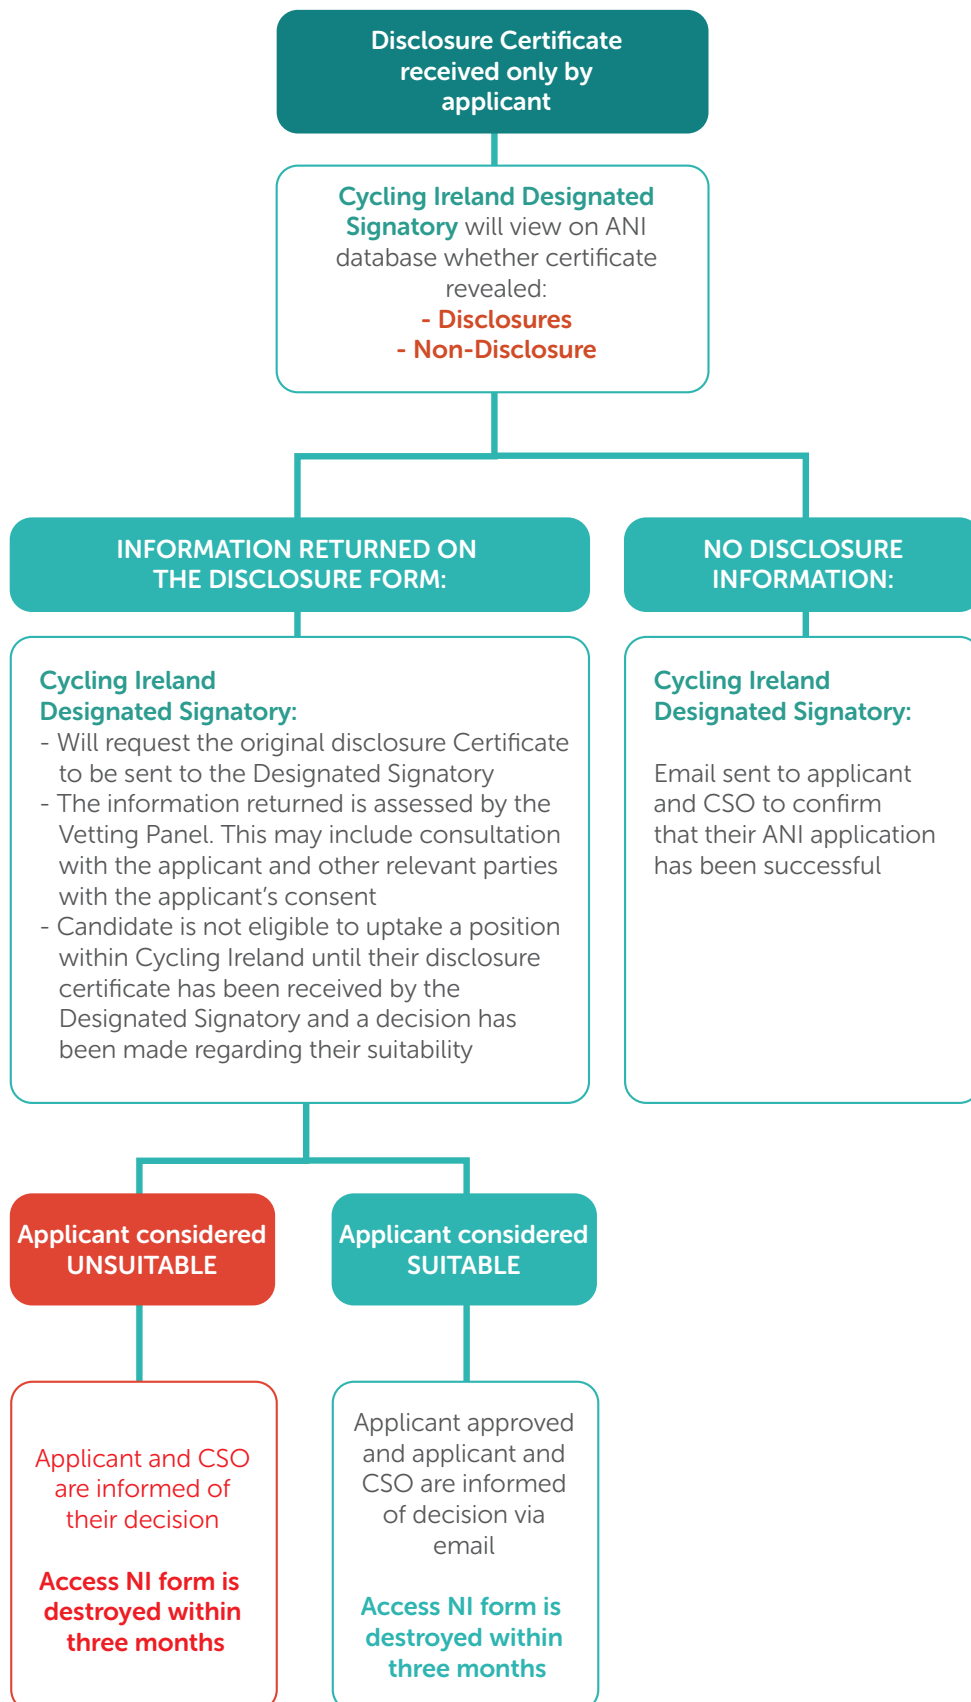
Disclosure Certificate received only by applicant

Cycling Ireland Designated Signatory will view on ANI database whether certificate revealed:
- Disclosures
- Non-Disclosure

INFORMATION RETURNED ON THE DISCLOSURE FORM:

Cycling Ireland Designated Signatory:
- Will request the original disclosure Certificate to be sent to the Designated Signatory
- The information returned is assessed by the Vetting Panel. This may include consultation with the applicant and other relevant parties with the applicant's consent
- Candidate is not eligible to uptake a position within Cycling Ireland until their disclosure certificate has been received by the Designated Signatory and a decision has been made regarding their suitability

NO DISCLOSURE INFORMATION:

Cycling Ireland Designated Signatory:

Email sent to applicant and CSO to confirm that their ANI application has been successful

Applicant considered UNSUITABLE

Applicant and CSO are informed of their decision

Access NI form is destroyed within three months

Applicant considered SUITABLE

Applicant approved and applicant and CSO are informed of decision via email

Access NI form is destroyed within three months